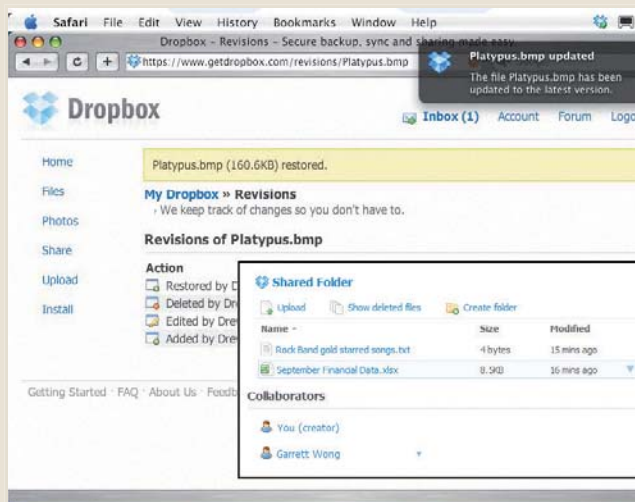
Safari File Edit View History Bookmarks Window Help

Dropbox - Revisions - Secure backup, sync and sharing made easy.

https://www.getdropbox.com/revisions/Platypus.bmp

Platypus.bmp updated

The file Platypus.bmp has been updated to the latest version.

Dropbox

Inbox (1) Account Forum Logo

Home

Files

Photos

Share

Upload

Install

Platypus.bmp (160.6KB) restored.

My Dropbox » Revisions

› We keep track of changes so you don't have to.

Revisions of Platypus.bmp

Action

Restored by D

Deleted by Dre

Edited by Dre

Added by Dre

Getting Started · FAQ · About Us · Feedb

Shared Folder

Upload Show deleted files Create folder

| Name - | Size | Modified |
|---|---|---|
| Rock Band gold starred songs.txt | 4 bytes | 15 mins ago |
| September Financial Data.xlsx | 8.5KB | 16 mins ago |

Collaborators

You (creator)

Garrett Wong